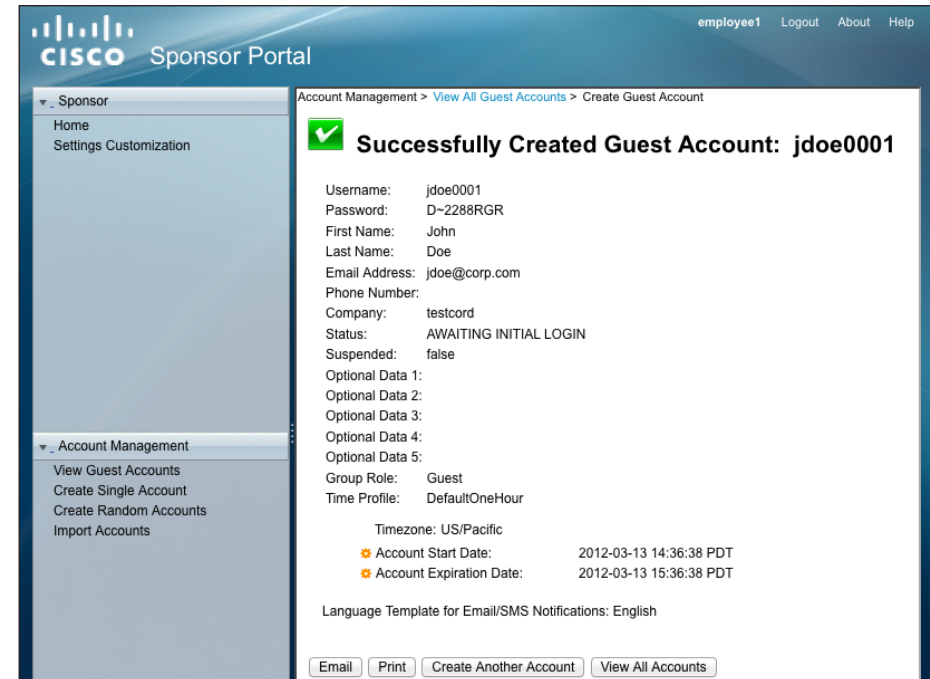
CISCO Sponsor Portal

employee1 Logout About Help

Sponsor
Home
Settings Customization

Account Management
View Guest Accounts
Create Single Account
Create Random Accounts
Import Accounts

Account Management > View All Guest Accounts > Create Guest Account

Successfully Created Guest Account: jdoe0001

Username: jdoe0001
Password: D~2288RGR
First Name: John
Last Name: Doe
Email Address: jdoe@corp.com
Phone Number:
Company: testcord
Status: AWAITING INITIAL LOGIN
Suspended: false
Optional Data 1:
Optional Data 2:
Optional Data 3:
Optional Data 4:
Optional Data 5:
Group Role: Guest
Time Profile: DefaultOneHour

Timezone: US/Pacific
Account Start Date: 2012-03-13 14:36:38 PDT
Account Expiration Date: 2012-03-13 15:36:38 PDT

Language Template for Email/SMS Notifications: English

Email | Print | Create Another Account | View All Accounts